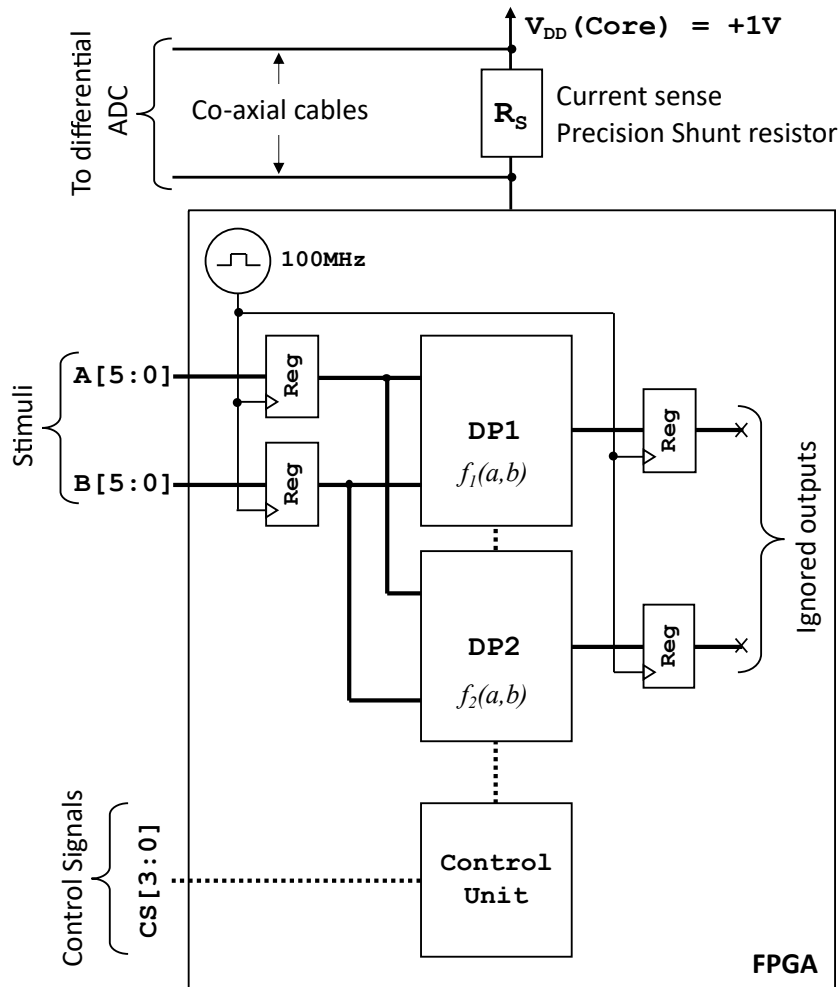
$V_{DD}$ (Core) = +1V

To differential ADC

Co-axial cables

$R_S$

Current sense
Precision Shunt resistor

100MHz

Stimuli

A[5:0]

B[5:0]

Reg

Reg

DP1
$f_1(a,b)$

DP2
$f_2(a,b)$

Reg

Reg

Ignored outputs

Control Signals

CS[3:0]

Control Unit

FPGA